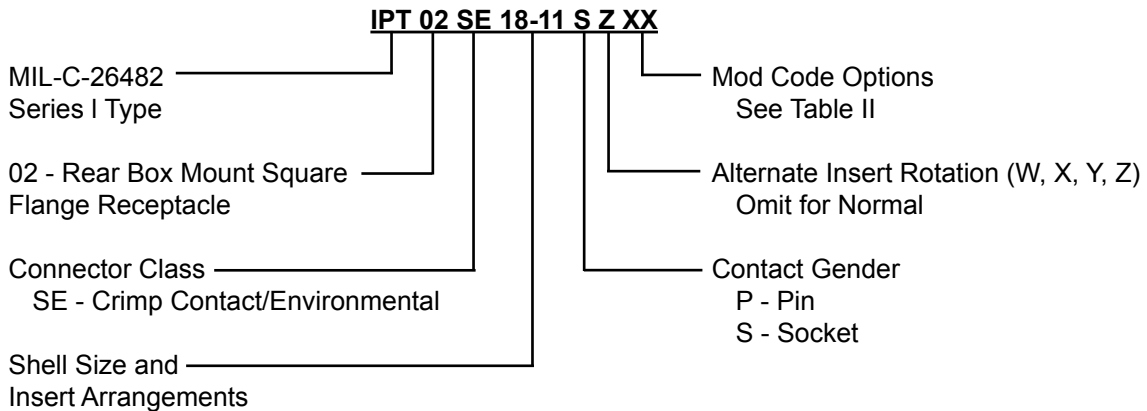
IPT 02 SE 18-11 S Z XX

MIL-C-26482
Series I Type

02 - Rear Box Mount Square
Flange Receptacle

Connector Class
SE - Crimp Contact/Environmental

Shell Size and
Insert Arrangements

Mod Code Options
See Table II

Alternate Insert Rotation (W, X, Y, Z)
Omit for Normal

Contact Gender
P - Pin
S - Socket